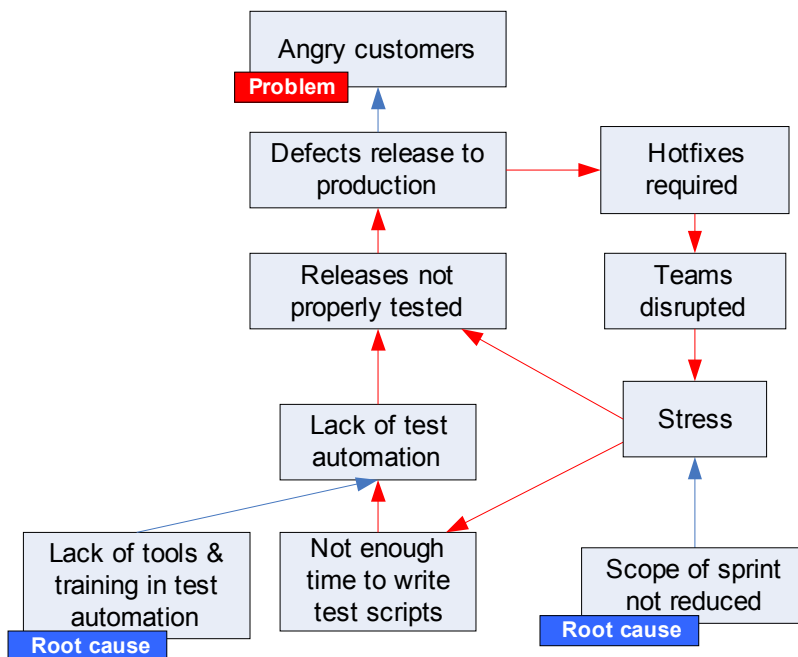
Angry customers

Problem

Defects release to production

Hotfixes required

Releases not properly tested

Teams disrupted

Stress

Lack of test automation

Lack of tools & training in test automation

Root cause

Not enough time to write test scripts

Scope of sprint not reduced

Root cause